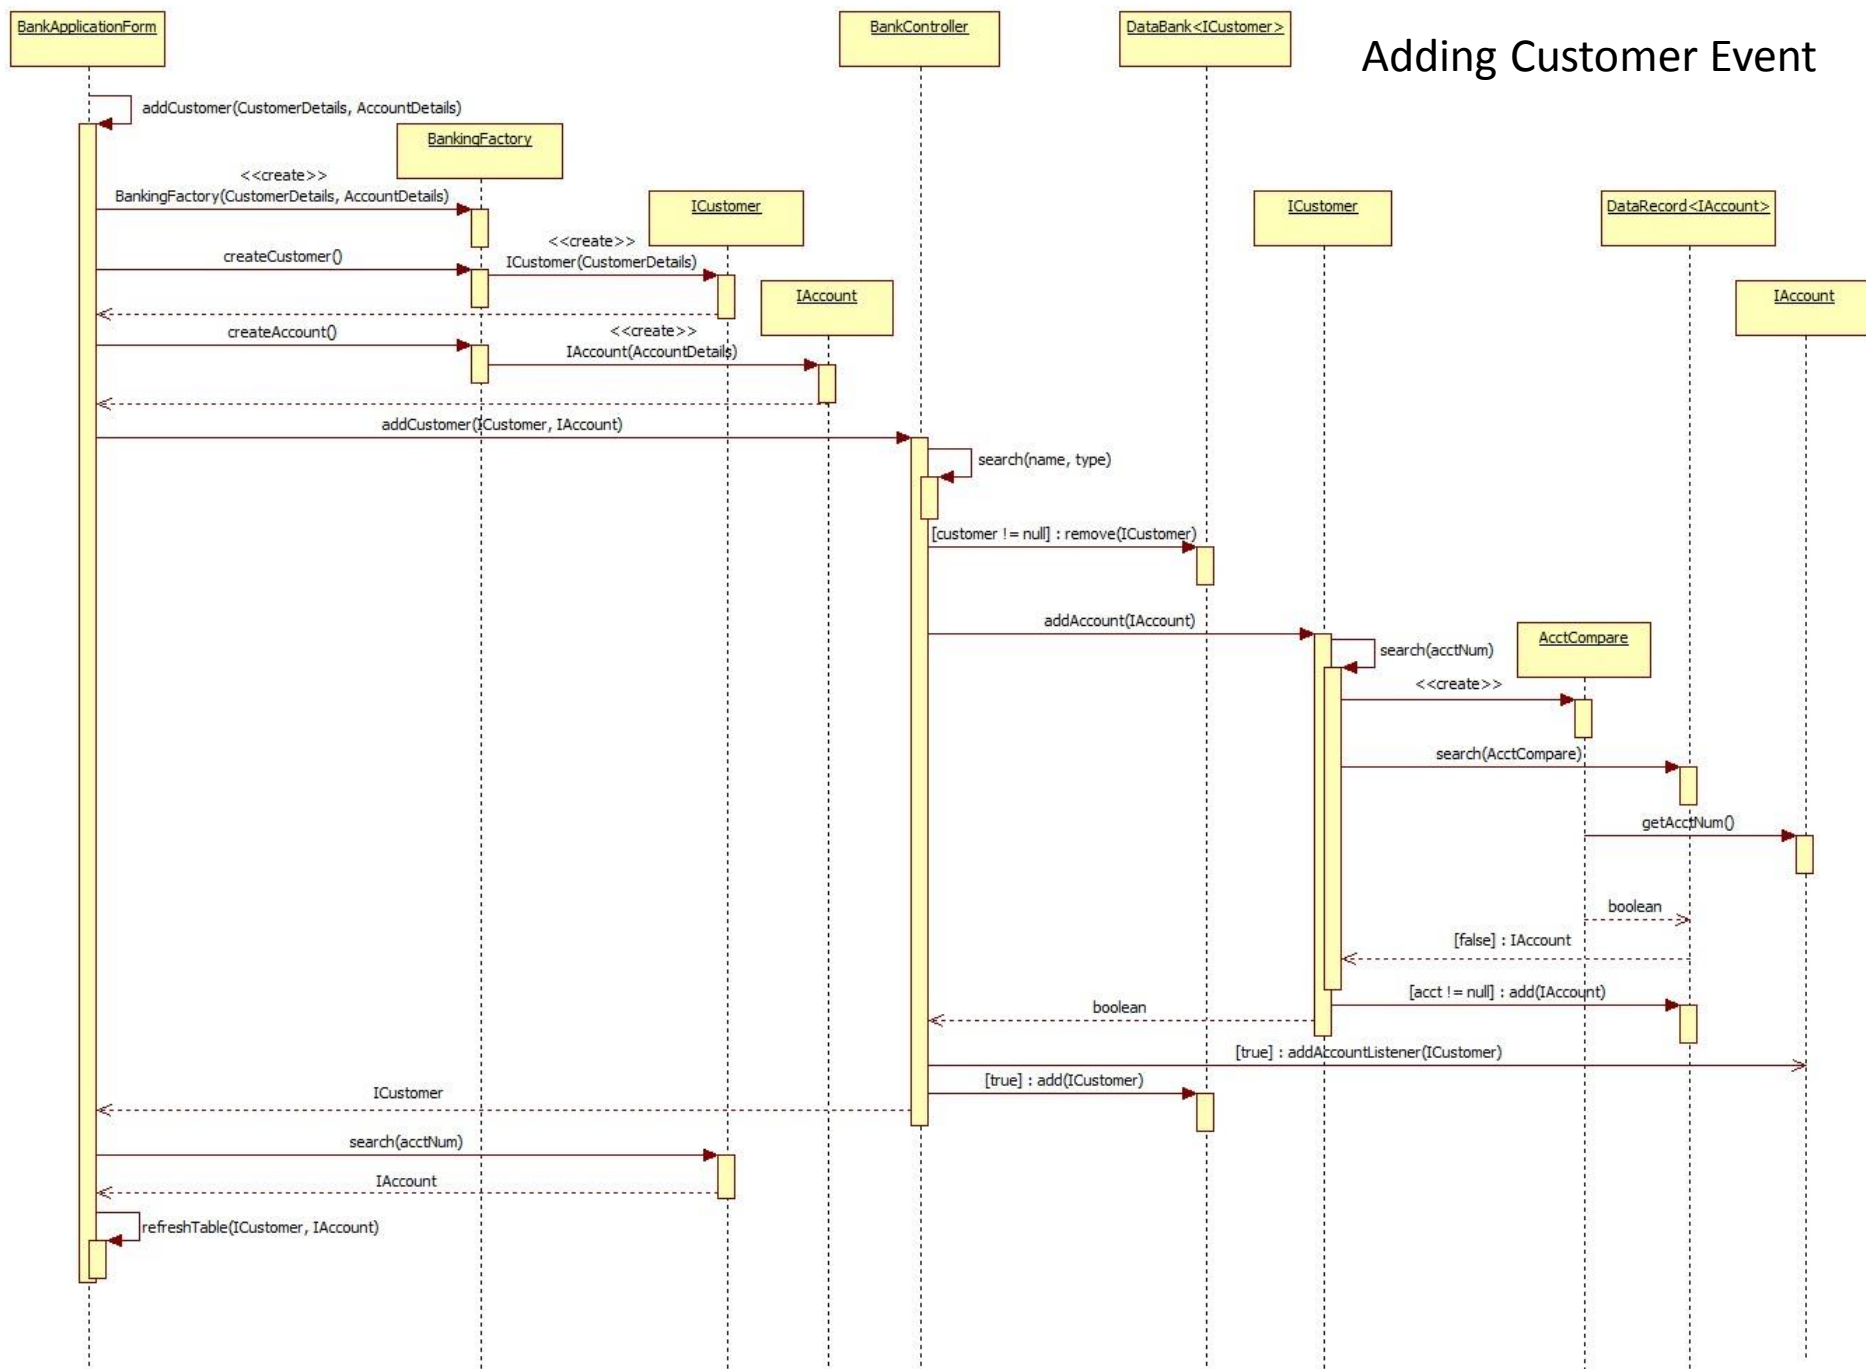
BankApplicationForm

BankController

DataBank<ICustomer>

Adding Customer Event

addCustomer(CustomerDetails, AccountDetails)

BankingFactory

<<create>>
BankingFactory(CustomerDetails, AccountDetails)

ICustomer

ICustomer

DataRecord<IAccount>

<<create>>
ICustomer(CustomerDetails)

createCustomer()

IAccount

IAccount

createAccount()

<<create>>
IAccount(AccountDetails)

addCustomer(ICustomer, IAccount)

search(name, type)

[customer != null] : remove(ICustomer)

addAccount(IAccount)

AcctCompare

search(acctNum)

<<create>>

search(AcctCompare)

getAcctNum()

boolean

[false] : IAccount

[acct != null] : add(IAccount)

boolean

[true] : addAccountListener(ICustomer)

[true] : add(ICustomer)

ICustomer

search(acctNum)

IAccount

refreshTable(ICustomer, IAccount)